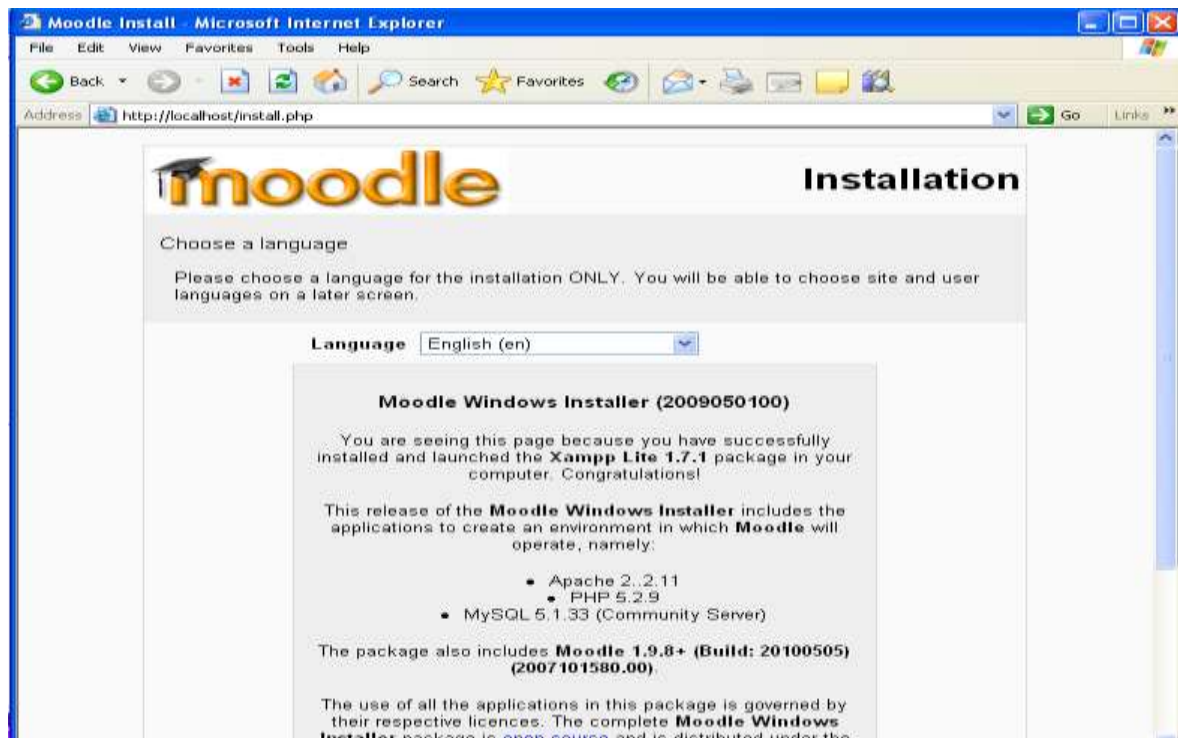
Moodle Install - Microsoft Internet Explorer

File Edit View Favorites Tools Help

Back Search Favorites

Address http://localhost/install.php Go Links

moodle

Installation

Choose a language

Please choose a language for the installation ONLY. You will be able to choose site and user languages on a later screen.

Language English (en)

Moodle Windows Installer (2009050100)

You are seeing this page because you have successfully installed and launched the Xampp Lite 1.7.1 package in your computer. Congratulations!

This release of the Moodle Windows Installer includes the applications to create an environment in which Moodle will operate, namely:

- Apache 2..2.11
- PHP 5.2.9
- MySQL 5.1.33 (Community Server)

The package also includes Moodle 1.9.8+ (Build: 20100505) (2007101580.00).

The use of all the applications in this package is governed by their respective licences. The complete Moodle Windows Installer package is open source and is distributed under the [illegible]